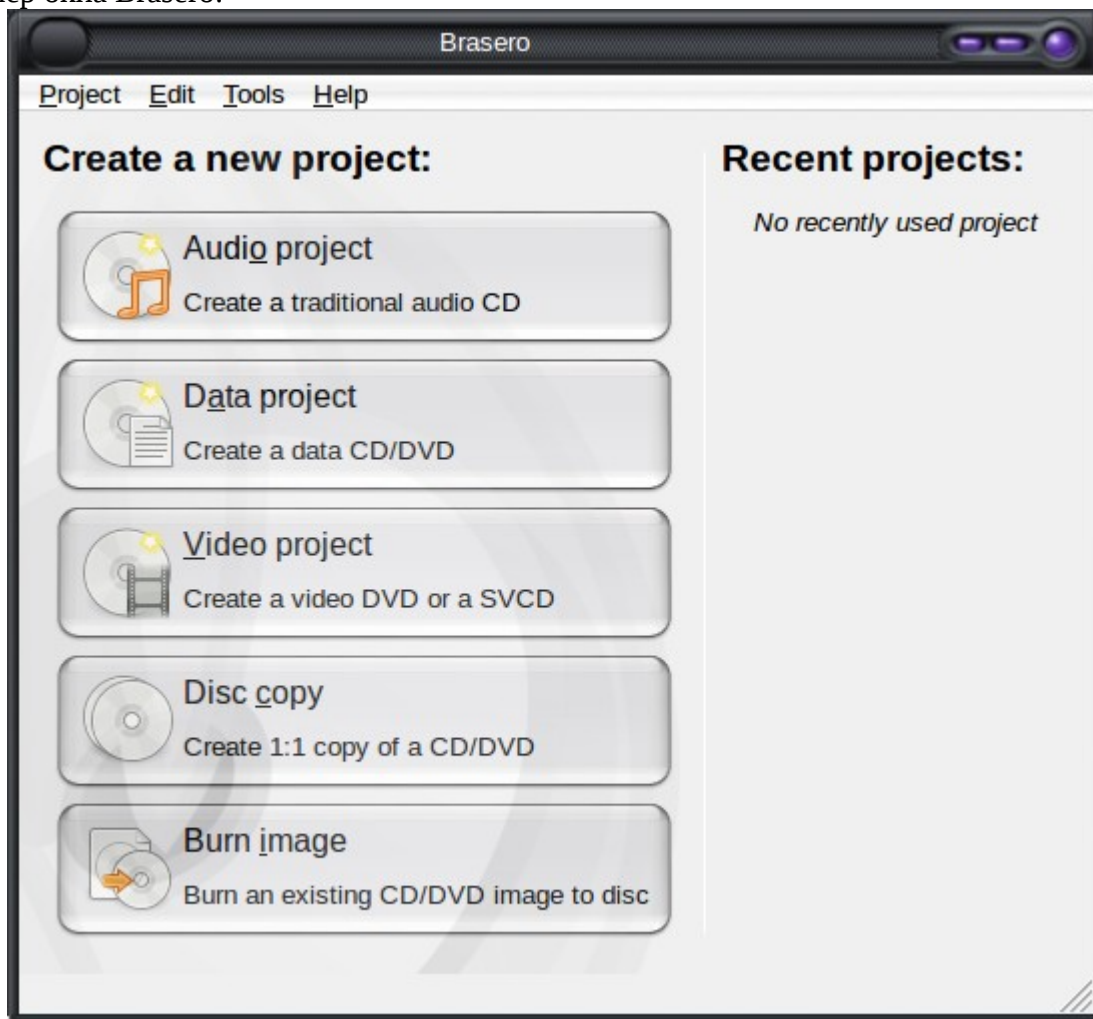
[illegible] okna Brasero:

Brasero

Project Edit Tools Help

Create a new project:

Audio project
Create a traditional audio CD

Data project
Create a data CD/DVD

Video project
Create a video DVD or a SVCD

Disc copy
Create 1:1 copy of a CD/DVD

Burn image
Burn an existing CD/DVD image to disc

Recent projects:

No recently used project